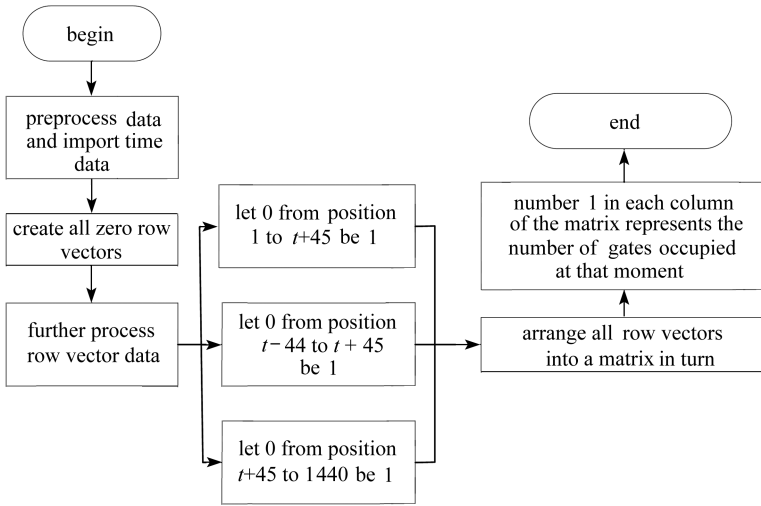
begin

preprocess data and import time data

create all zero row vectors

further process row vector data

let 0 from position 1 to $t$+45 be 1

let 0 from position $t-44$ to $t+45$ be 1

let 0 from position $t$+45 to 1440 be 1

arrange all row vectors into a matrix in turn

number 1 in each column of the matrix represents the number of gates occupied at that moment

end